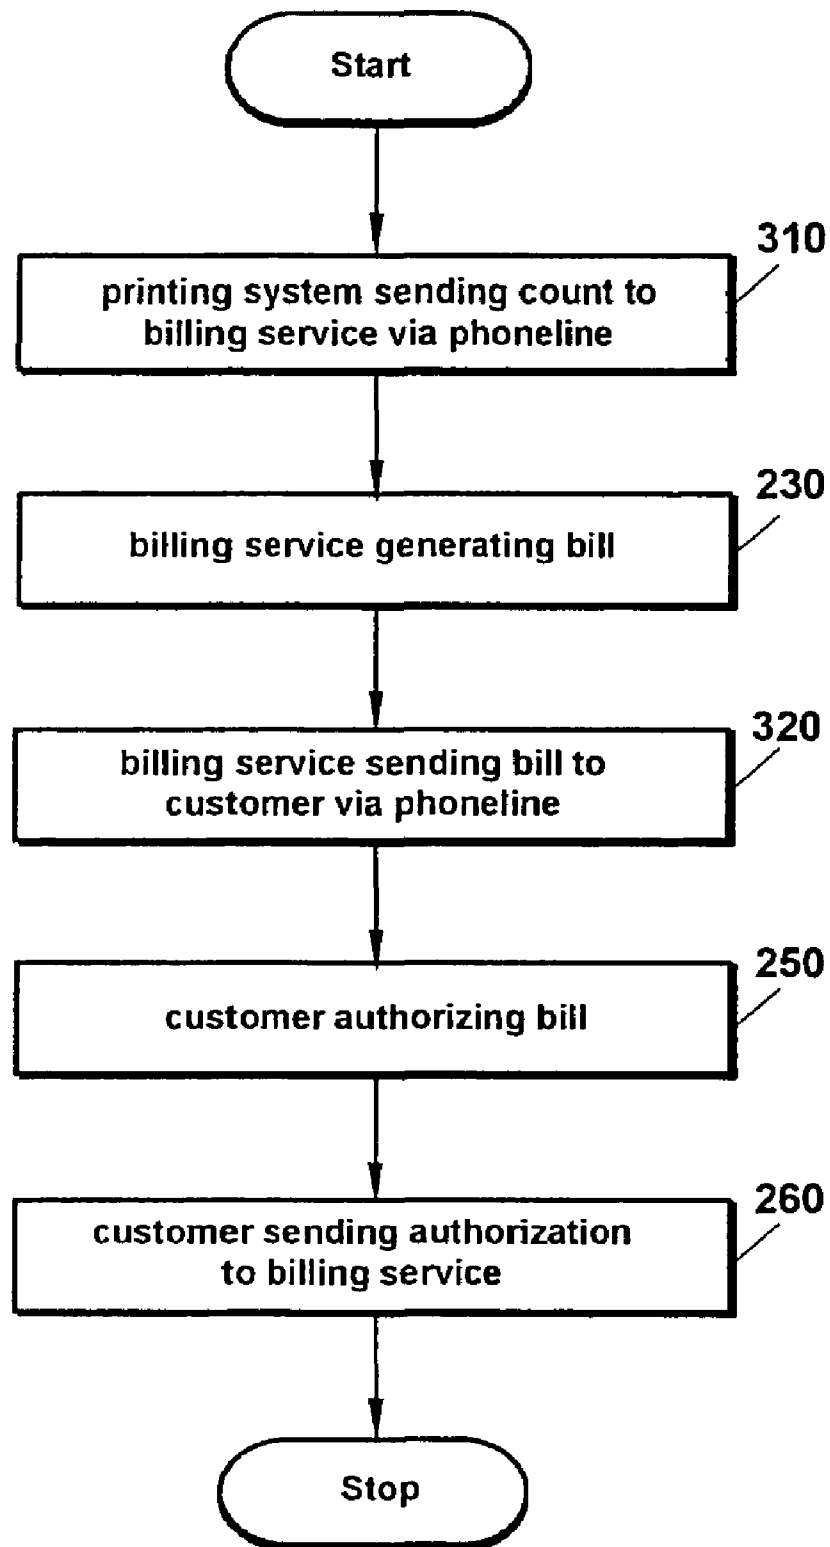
Start

310
printing system sending count to billing service via phoneline

230
billing service generating bill

320
billing service sending bill to customer via phoneline

250
customer authorizing bill

260
customer sending authorization to billing service

Stop